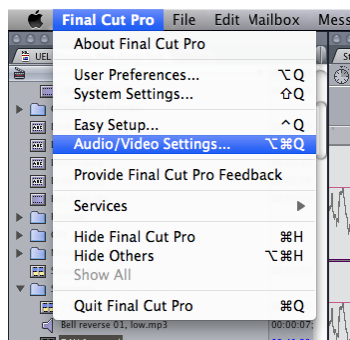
Final Cut Pro File Edit Mailbox Mess

UEL

About Final Cut Pro

User Preferences... ⌥Q
System Settings... ⇧Q

Easy Setup... ^Q
Audio/Video Settings... ⌥⌘Q

Provide Final Cut Pro Feedback

Services ▶

Hide Final Cut Pro ⌘H
Hide Others ⌥⌘H
Show All

Quit Final Cut Pro ⌘Q

Bell reverse 01, low.mp3 00:00:07;